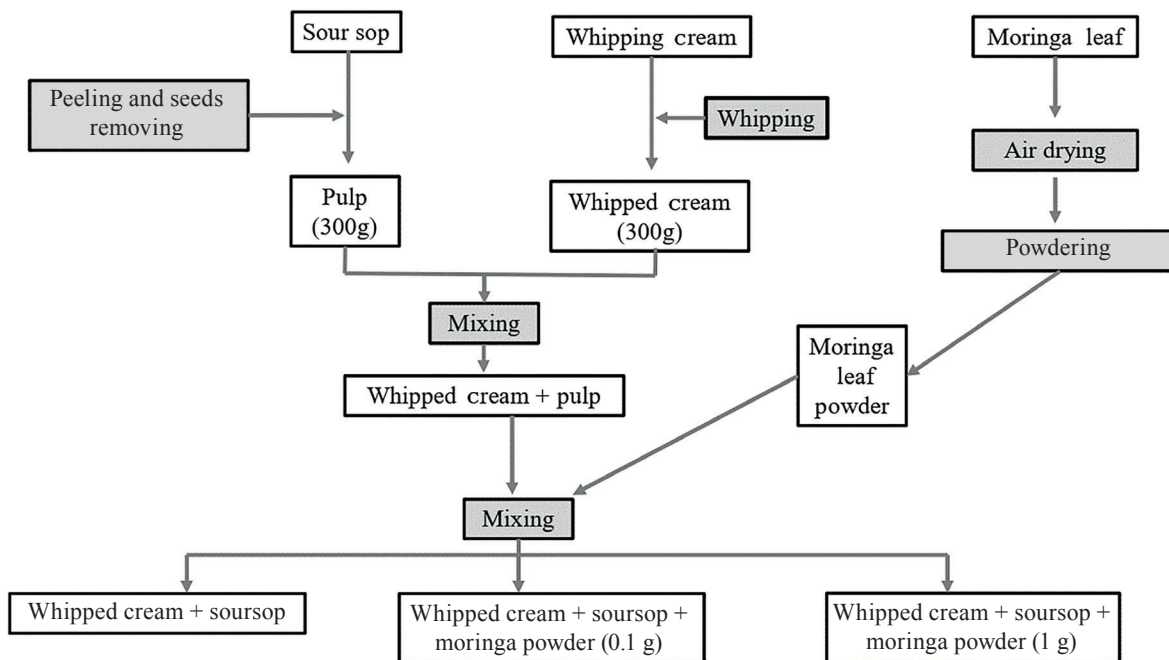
Sour sop

Whipping cream

Moringa leaf

Peeling and seeds removing

Whipping

Air drying

Pulp (300g)

Whipped cream (300g)

Powdering

Mixing

Moringa leaf powder

Whipped cream + pulp

Mixing

Whipped cream + soursop

Whipped cream + soursop + moringa powder (0.1 g)

Whipped cream + soursop + moringa powder (1 g)